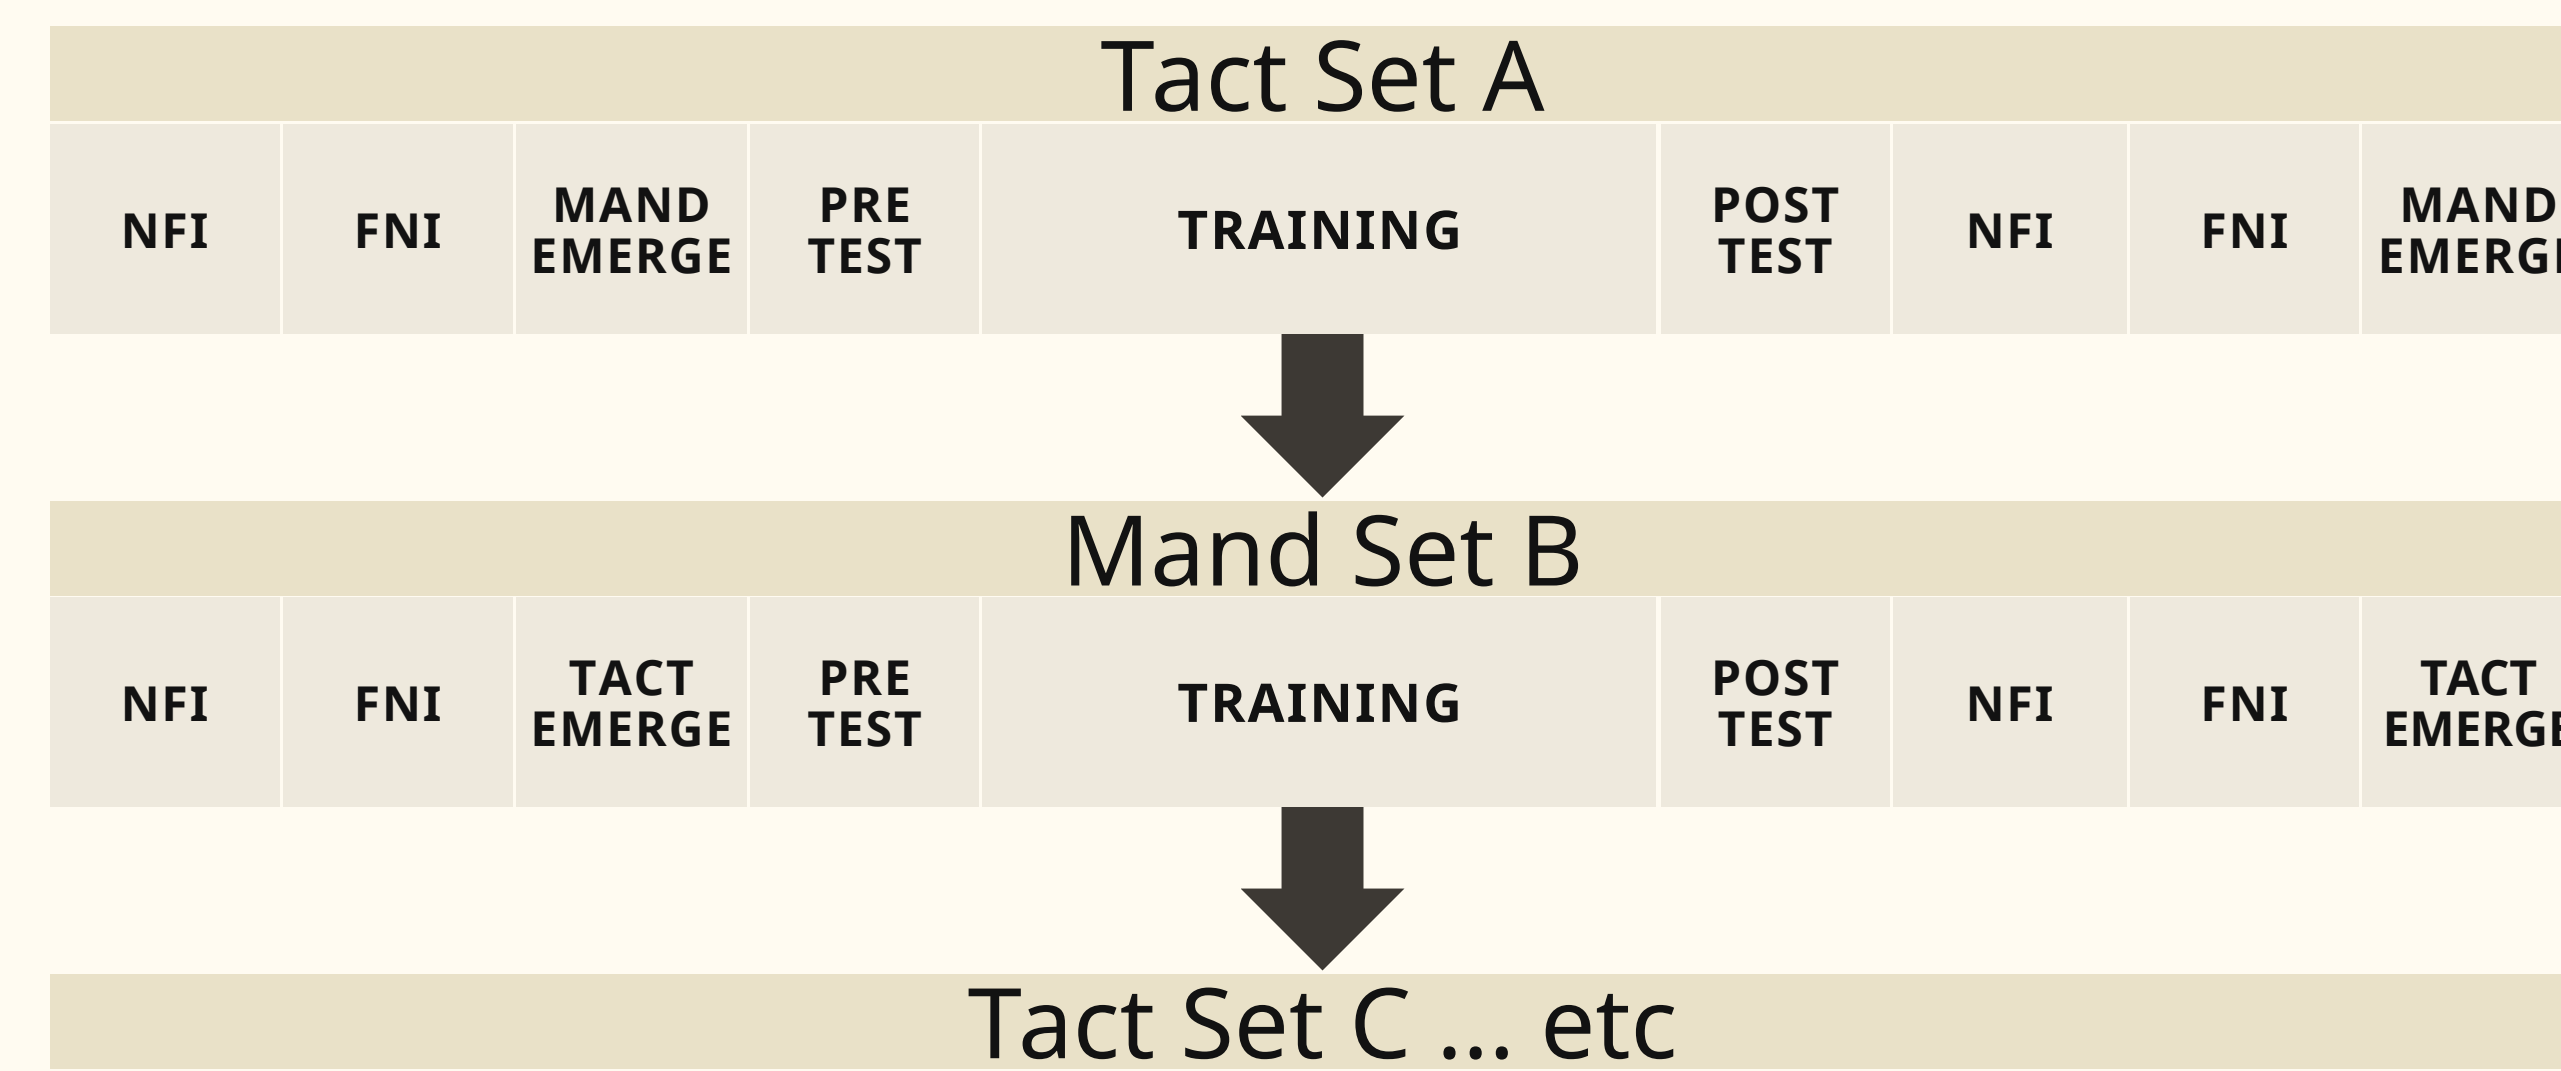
Tact Set A

| NFI | FNI | MAND EMERGE | PRE TEST | TRAINING | POST TEST | NFI | FNI | MAND EMERG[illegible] |
|---|---|---|---|---|---|---|---|---|

Mand Set B

| NFI | FNI | TACT EMERGE | PRE TEST | TRAINING | POST TEST | NFI | FNI | TACT EMERG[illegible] |
|---|---|---|---|---|---|---|---|---|

Tact Set C ... etc